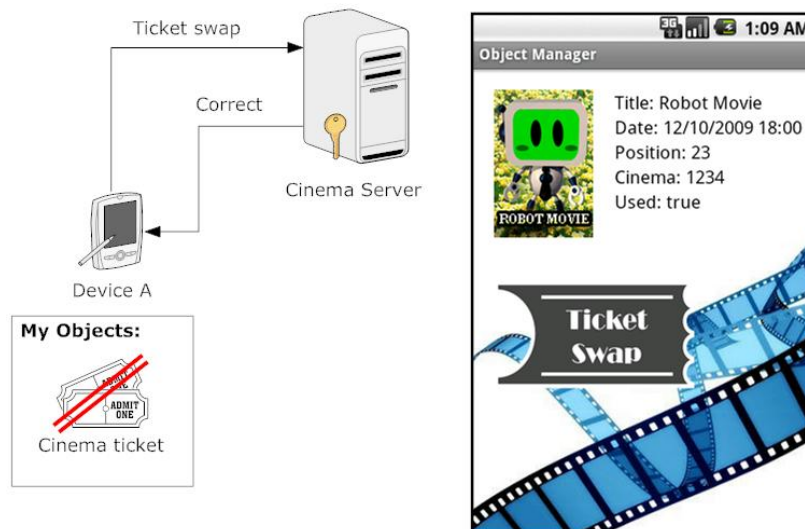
Ticket swap

Correct

Cinema Server

Device A

My Objects:

ADMIT ONE

ADMIT ONE

Cinema ticket

3G 1:09 AM

Object Manager

ROBOT MOVIE

Title: Robot Movie
Date: 12/10/2009 18:00
Position: 23
Cinema: 1234
Used: true

Ticket Swap